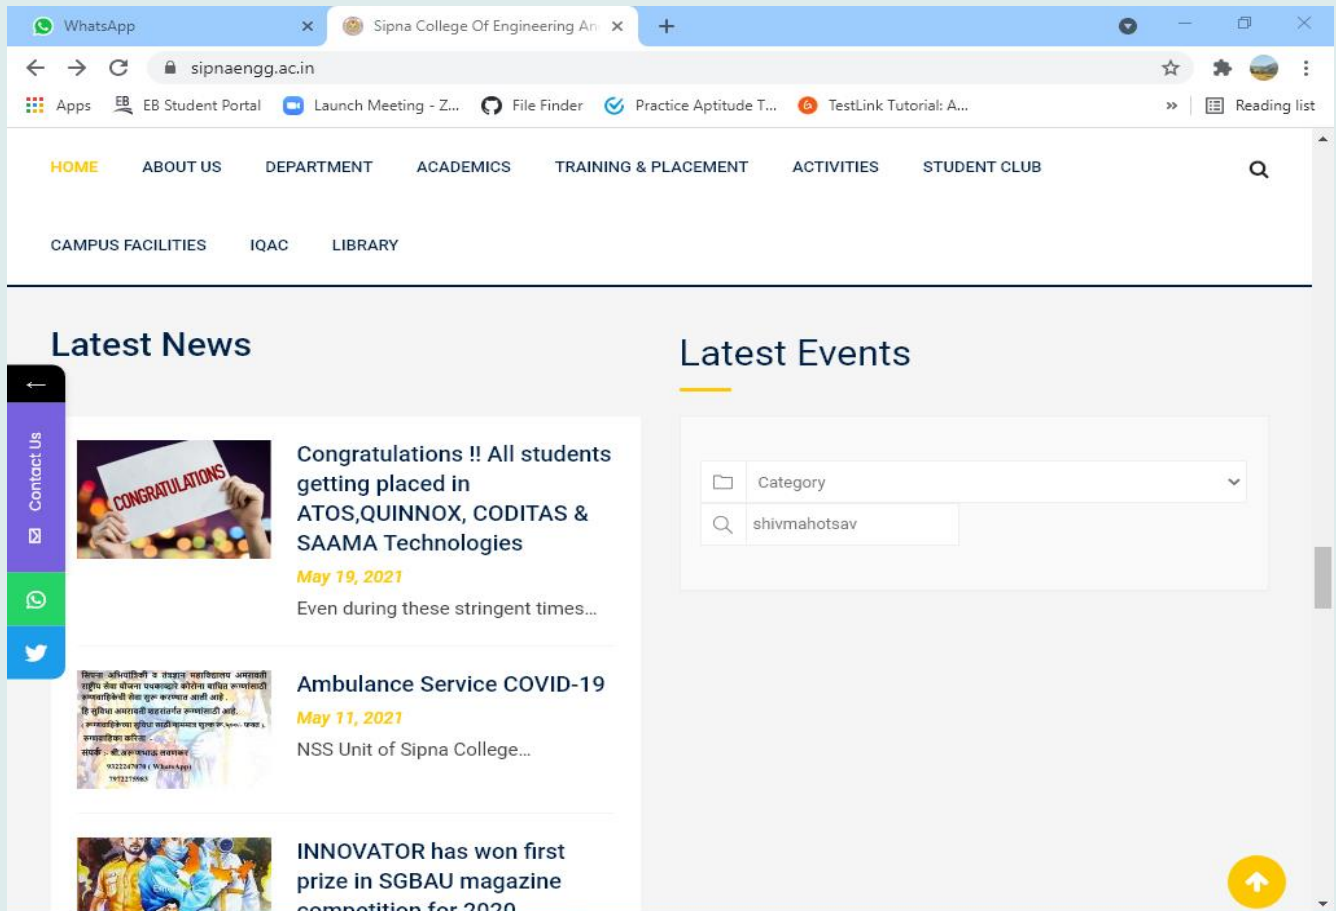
WhatsApp
Sipna College Of Engineering An
sipnaengg.ac.in
Apps EB Student Portal Launch Meeting - Z... File Finder Practice Aptitude T... TestLink Tutorial: A... » Reading list

HOME ABOUT US DEPARTMENT ACADEMICS TRAINING & PLACEMENT ACTIVITIES STUDENT CLUB
CAMPUS FACILITIES IQAC LIBRARY

Latest News

←
Contact Us

CONGRATULATIONS

Congratulations !! All students getting placed in ATOS,QUINNOX, CODITAS & SAAMA Technologies
May 19, 2021
Even during these stringent times...

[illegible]

Ambulance Service COVID-19
May 11, 2021
NSS Unit of Sipna College...

INNOVATOR has won first prize in SGBAU magazine competition for 2020

Latest Events

Category
shivmahotsav